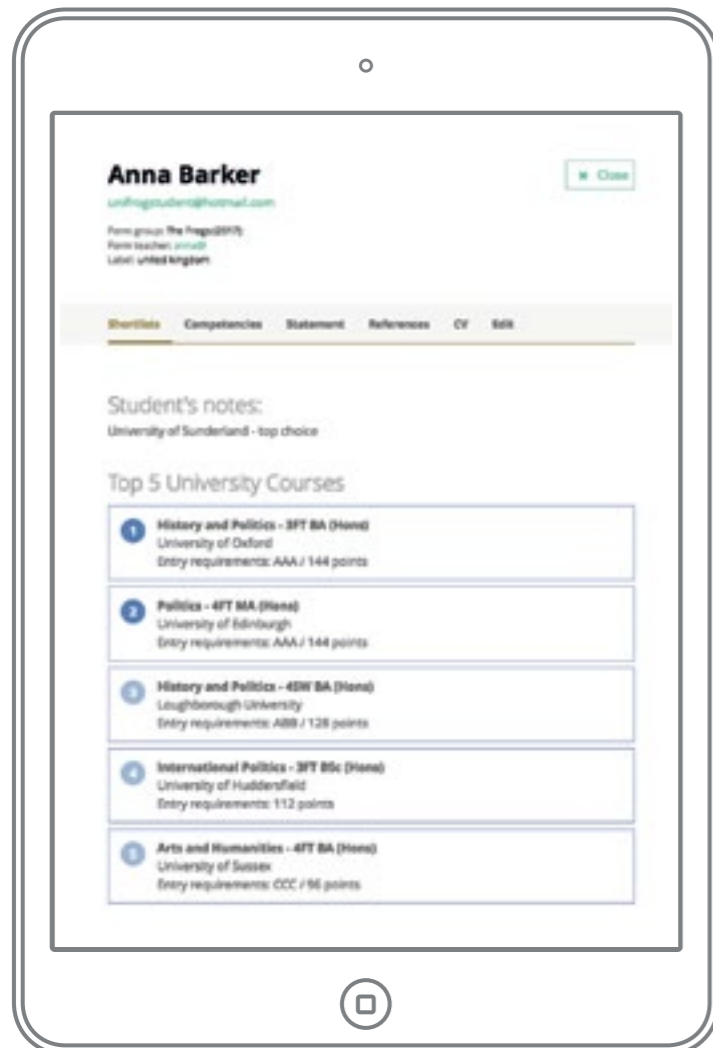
Anna Barker

unifrogstudent@hotmail.com

Form group: The Frogs(2017)
Form teacher: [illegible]
Label: united kingdom

× Close

Shortlists Competencies Statement References CV Edit

Student's notes:
University of Sunderland - top choice

Top 5 University Courses

1 History and Politics - 3FT BA (Hons)
University of Oxford
Entry requirements: AAA / 144 points

2 Politics - 4FT MA (Hons)
University of Edinburgh
Entry requirements: AAA / 144 points

3 History and Politics - 4SW BA (Hons)
Loughborough University
Entry requirements: ABB / 128 points

4 International Politics - 3FT BSc (Hons)
University of Huddersfield
Entry requirements: 112 points

5 Arts and Humanities - 4FT BA (Hons)
University of Sussex
Entry requirements: CCC / 96 points